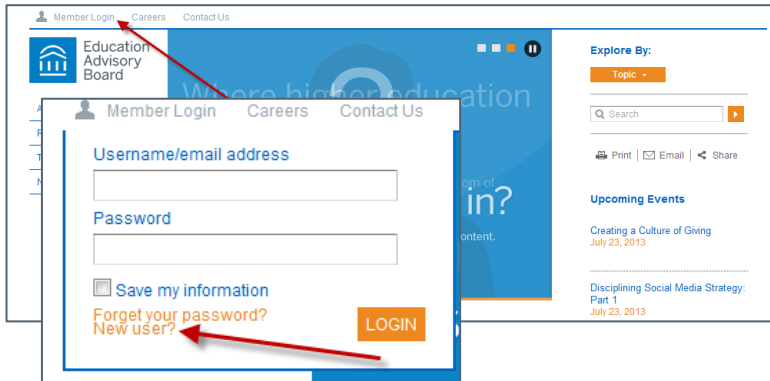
Member Login Careers Contact Us

Education Advisory Board

Where higher education

Member Login Careers Contact Us

Username/email address

Password

Save my information

Forget your password?
New user?

LOGIN

in?

content.

Explore By:

Topic

Search

Print Email Share

Upcoming Events

Creating a Culture of Giving
July 23, 2013

Disciplining Social Media Strategy: Part 1
July 23, 2013